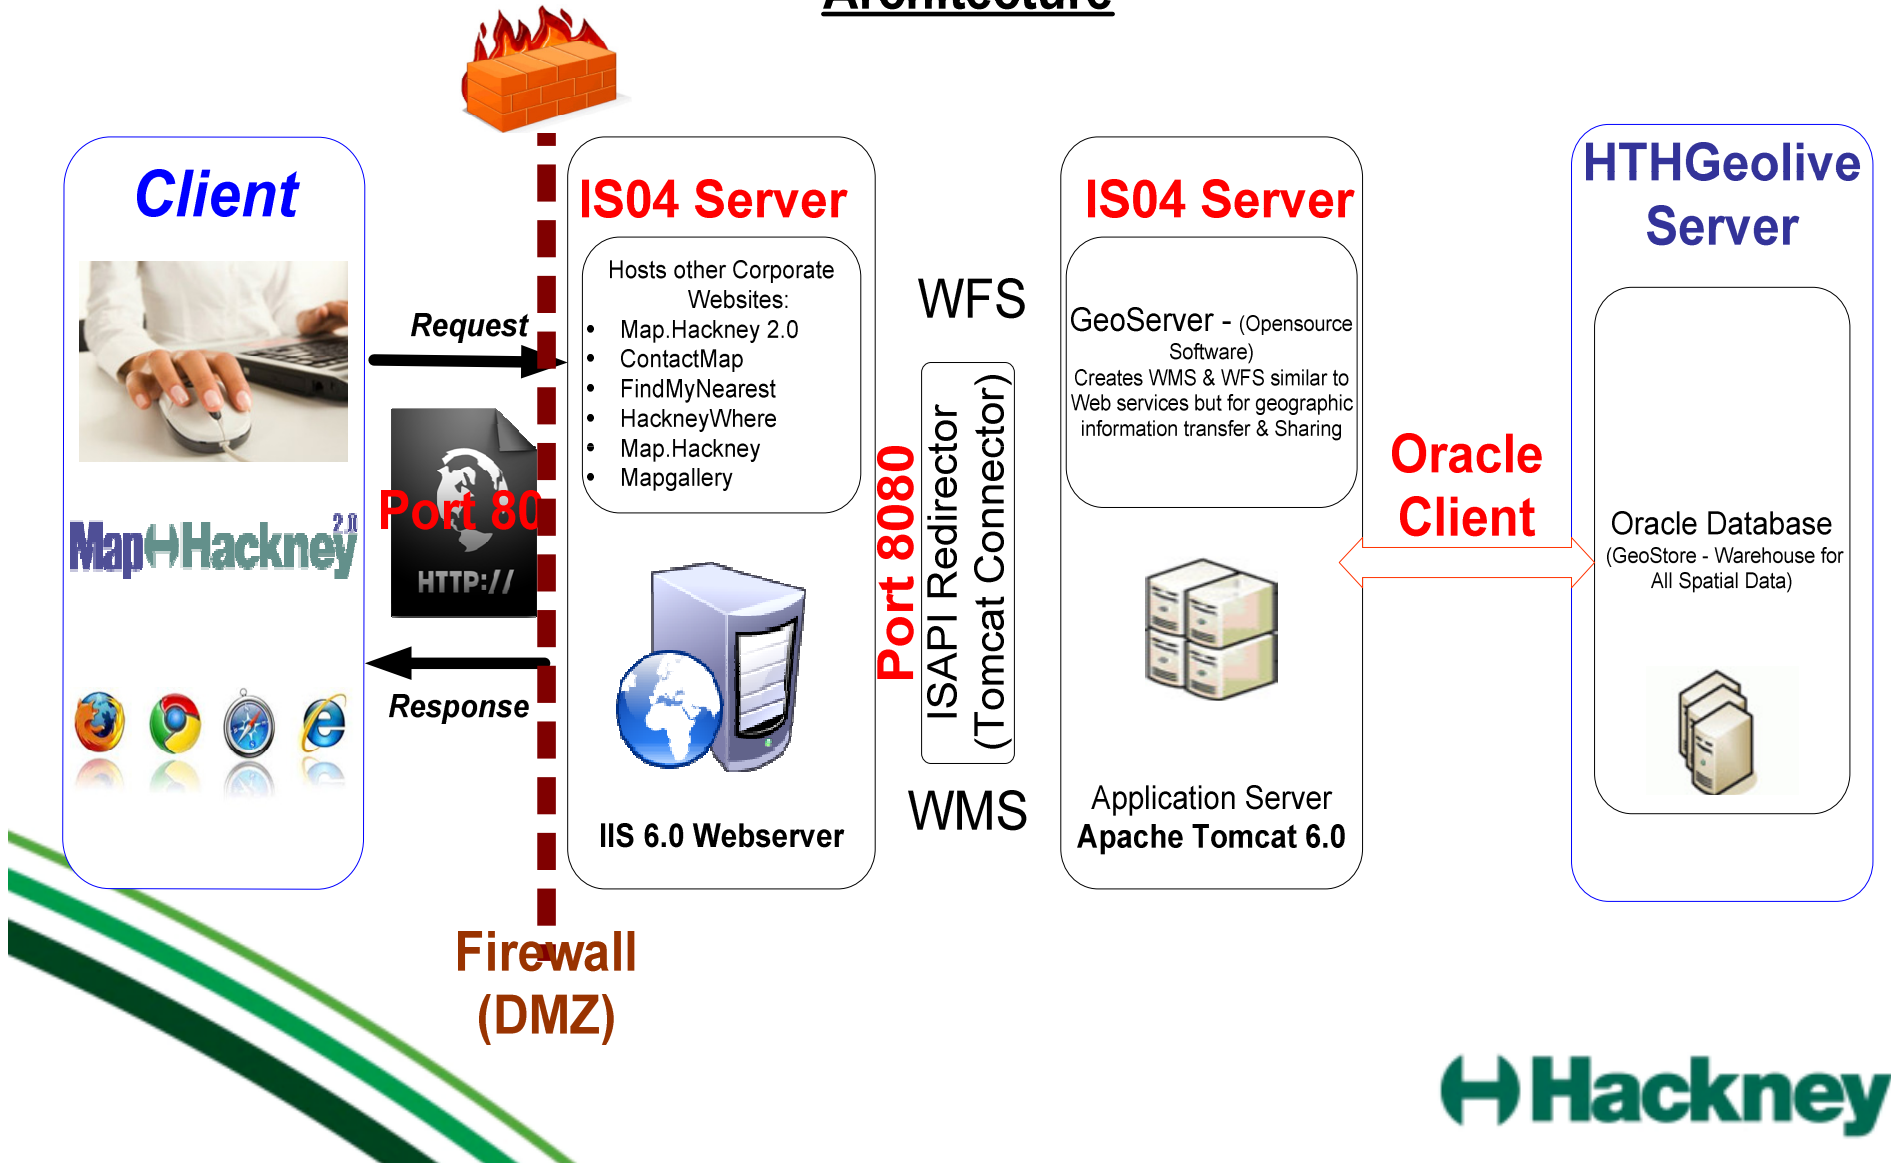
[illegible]

Client

Map Hackney 2.0

Request

Port 80

HTTP://

Response

Firewall (DMZ)

IS04 Server

Hosts other Corporate Websites:

- Map.Hackney 2.0
- ContactMap
- FindMyNearest
- HackneyWhere
- Map.Hackney
- Mapgallery

IIS 6.0 Webserver

WFS

Port 8080

ISAPI Redirector (Tomcat Connector)

WMS

IS04 Server

GeoServer - (Opensource Software)
Creates WMS & WFS similar to Web services but for geographic information transfer & Sharing

Application Server
Apache Tomcat 6.0

Oracle Client

HTHGeolive Server

Oracle Database
(GeoStore - Warehouse for All Spatial Data)

Hackney